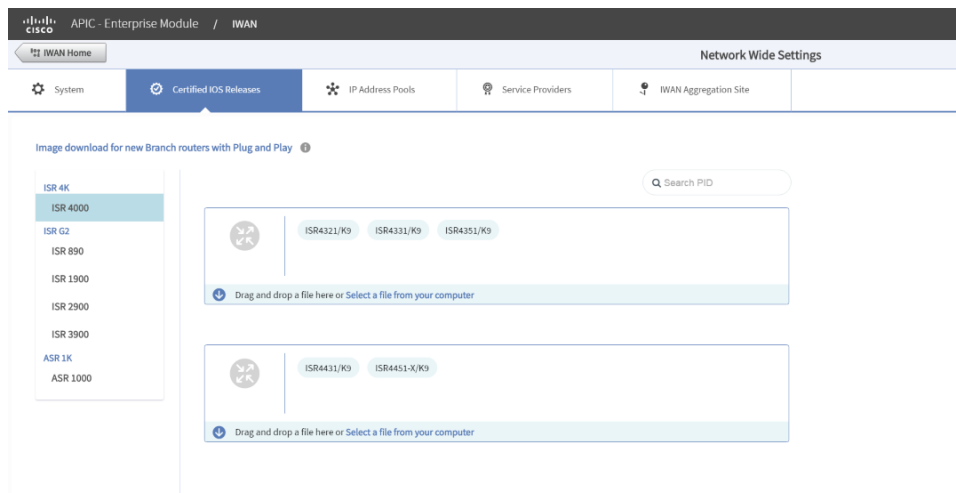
cisco APIC - Enterprise Module / IWAN

IWAN Home

Network Wide Settings

System

Certified IOS Releases

IP Address Pools

Service Providers

IWAN Aggregation Site

Image download for new Branch routers with Plug and Play

ISR 4K
ISR 4000
ISR G2
ISR 890
ISR 1900
ISR 2900
ISR 3900
ASR 1K
ASR 1000

Search PID

ISR4321/K9 ISR4331/K9 ISR4351/K9

Drag and drop a file here or Select a file from your computer

ISR4431/K9 ISR4451-X/K9

Drag and drop a file here or Select a file from your computer